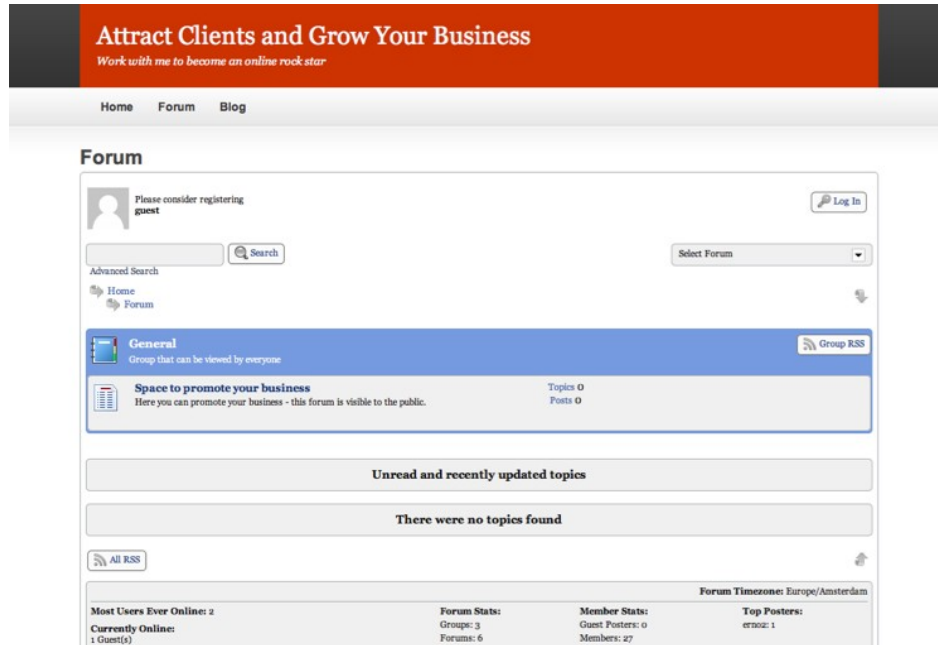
Attract Clients and Grow Your Business

Work with me to become an online rock star

Home Forum Blog

Forum

Please consider registering
guest

Log In

Search

Select Forum

Advanced Search

Home
Forum

General
Group that can be viewed by everyone

Group RSS

Space to promote your business
Here you can promote your business - this forum is visible to the public.

Topics 0
Posts 0

Unread and recently updated topics

There were no topics found

All RSS

Forum Timezone: Europe/Amsterdam

Most Users Ever Online: 2

Currently Online:
1 Guest(s)

Forum Stats:
Groups: 3
Forums: 6

Member Stats:
Guest Posters: 0
Members: 27

Top Posters:
ernoz: 1